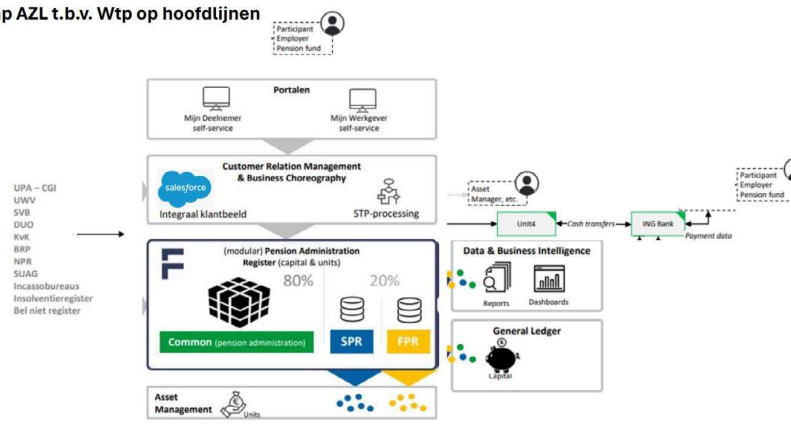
p AZL t.b.v. Wtp op hoofdlijnen

Participant
Employer
Pension fund

Portalen

Mijn Deelnemer self-service

Mijn Werkgever self-service

Customer Relation Management & Business Choreography

salesforce

Integraal klantbeeld

STP-processing

Asset Manager, etc.

Participant
Employer
Pension fund

UPA – CGI
UWV
SVB
DUO
KvK
BRP
NPR
SUAG
Incassobureaus
Insolventieregister
Bel niet register

Unit4

Cash transfers

ING Bank

Payment data

(modular) Pension Administration Register (capital & units)

80%

20%

Common (pension administration)

SPR

FPR

Data & Business Intelligence

Reports

Dashboards

General Ledger

Capital

Asset Management

Units